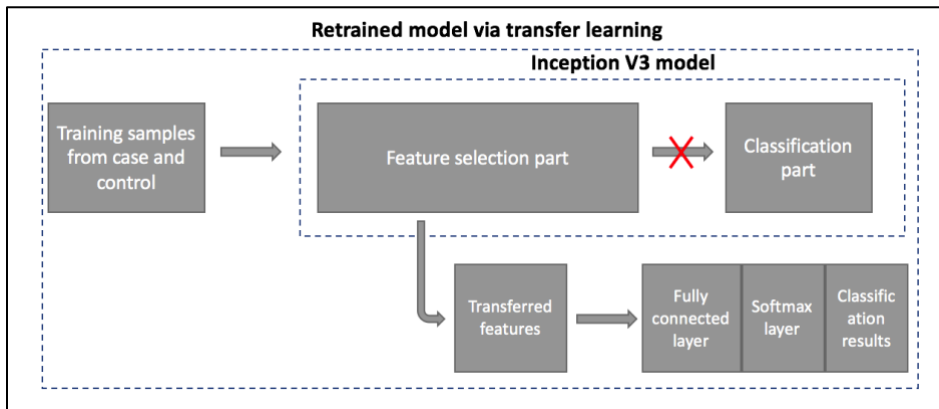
Retrained model via transfer learning

Inception V3 model

Training samples from case and control

Feature selection part

Classification part

Transferred features

Fully connected layer

Softmax layer

Classific ation results